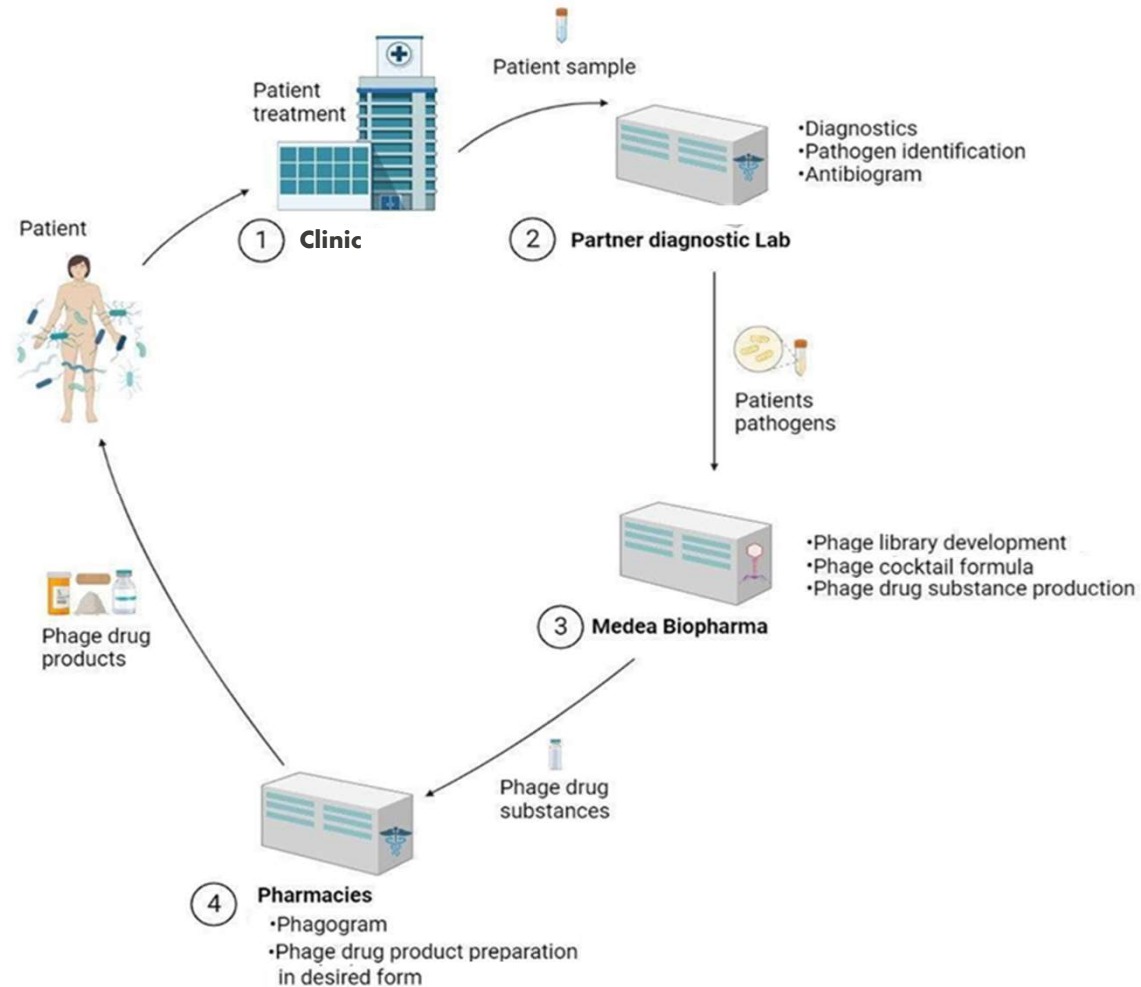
Patient sample

Patient treatment

•Diagnostics
•Pathogen identification
•Antibiogram

Patient

1 Clinic

2 Partner diagnostic Lab

Patients pathogens

•Phage library development
•Phage cocktail formula
•Phage drug substance production

Phage drug products

3 Medea Biopharma

Phage drug substances

4 Pharmacies
•Phagogram
•Phage drug product preparation in desired form